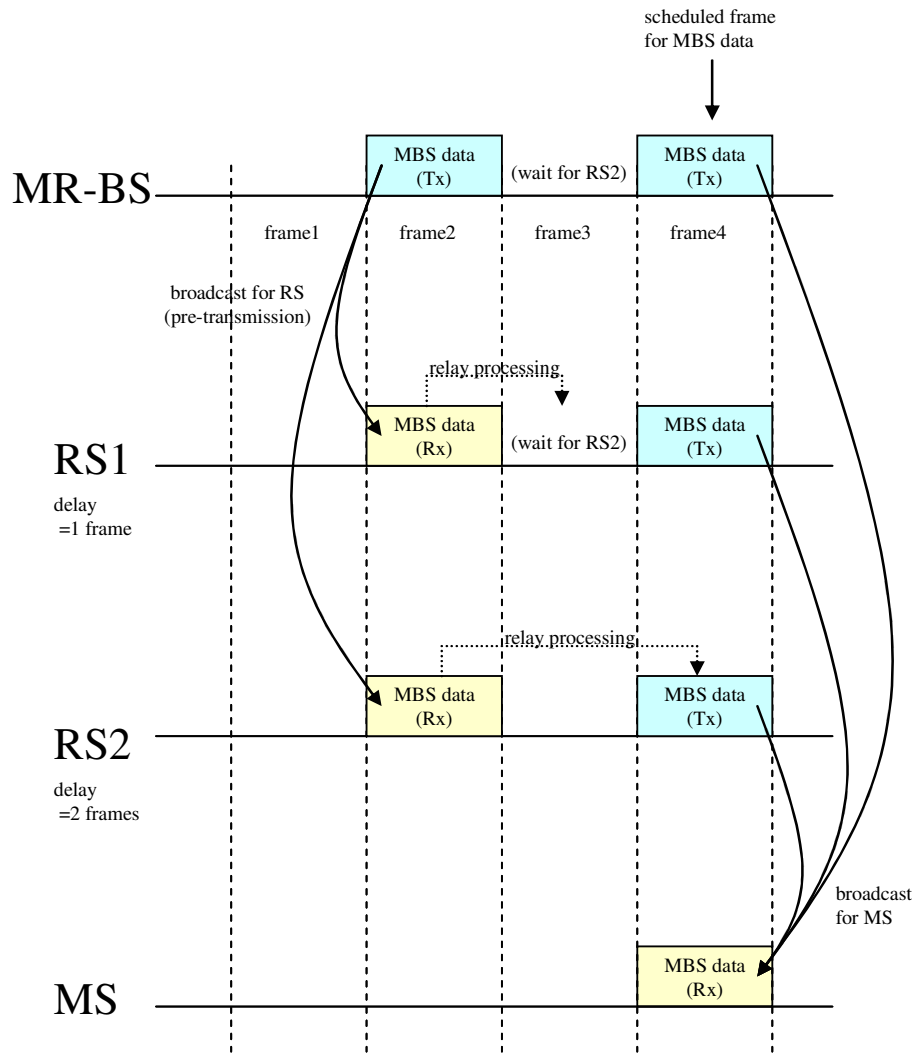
scheduled frame for MBS data

MR-BS

MBS data (Tx)

(wait for RS2)

MBS data (Tx)

frame1

frame2

frame3

frame4

broadcast for RS (pre-transmission)

relay processing

RS1

MBS data (Rx)

(wait for RS2)

MBS data (Tx)

delay =1 frame

relay processing

RS2

MBS data (Rx)

MBS data (Tx)

delay =2 frames

broadcast for MS

MS

MBS data (Rx)